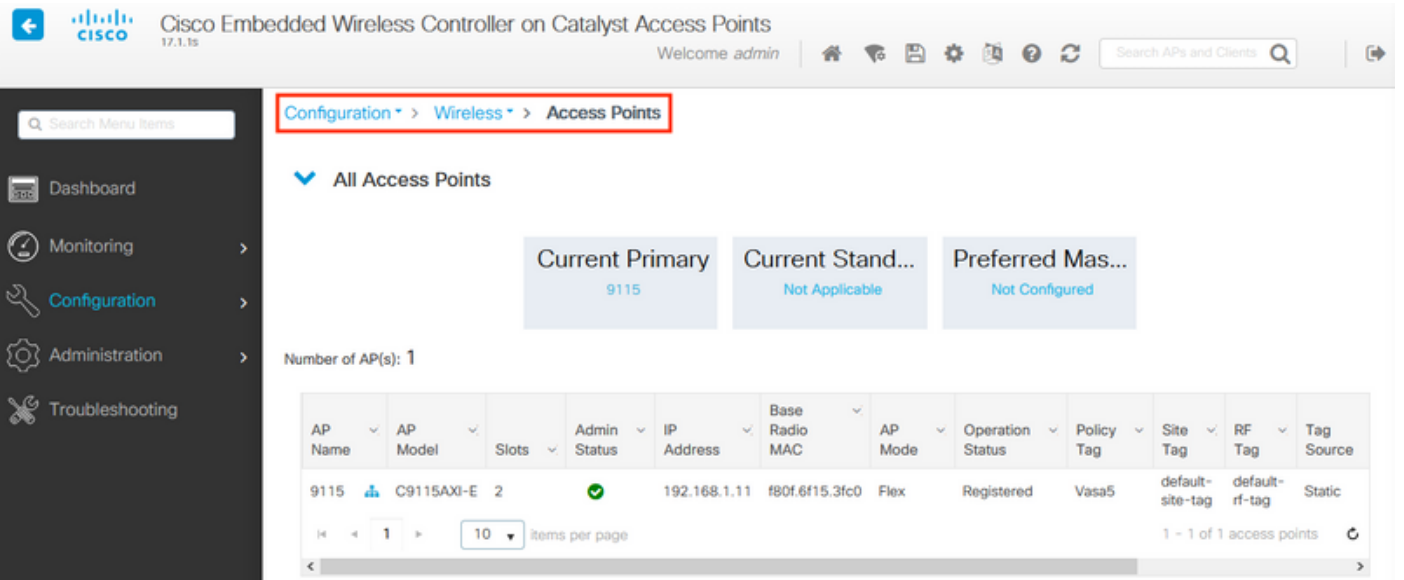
cisco Cisco Embedded Wireless Controller on Catalyst Access Points
17.1.1s
Welcome admin
Search APs and Clients

Search Menu Items
Dashboard
Monitoring
Configuration
Administration
Troubleshooting

Configuration > Wireless > Access Points

All Access Points

Current Primary
9115

Current Stand...
Not Applicable

Preferred Mas...
Not Configured

Number of AP(s): 1

| AP Name | AP Model | Slots | Admin Status | IP Address | Base Radio MAC | AP Mode | Operation Status | Policy Tag | Site Tag | RF Tag | Tag Source |
|---|---|---|---|---|---|---|---|---|---|---|---|
| 9115 | C9115AXI-E | 2 | | 192.168.1.11 | f80f.6f15.3fc0 | Flex | Registered | Vasa5 | default-site-tag | default-rf-tag | Static |

1 10 items per page
1 - 1 of 1 access points